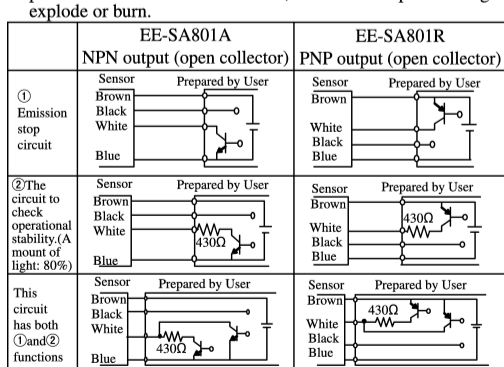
explode or burn.

|  | EE-SA801A NPN output (open collector) | EE-SA801R PNP output (open collector) |
|---|---|---|
| ① Emission stop circuit | Sensor Prepared by User Brown Black White Blue | Sensor Prepared by User Brown White Black Blue |
| ②The circuit to check operational stability.(A mount of light: 80%) | Sensor Prepared by User Brown Black White 430Ω Blue | Sensor Prepared by User Brown 430Ω White Black Blue |
| This circuit has both ①and② functions | Sensor Prepared by User Brown Black White 430Ω Blue | Sensor Prepared by User Brown 430Ω White Black Blue |